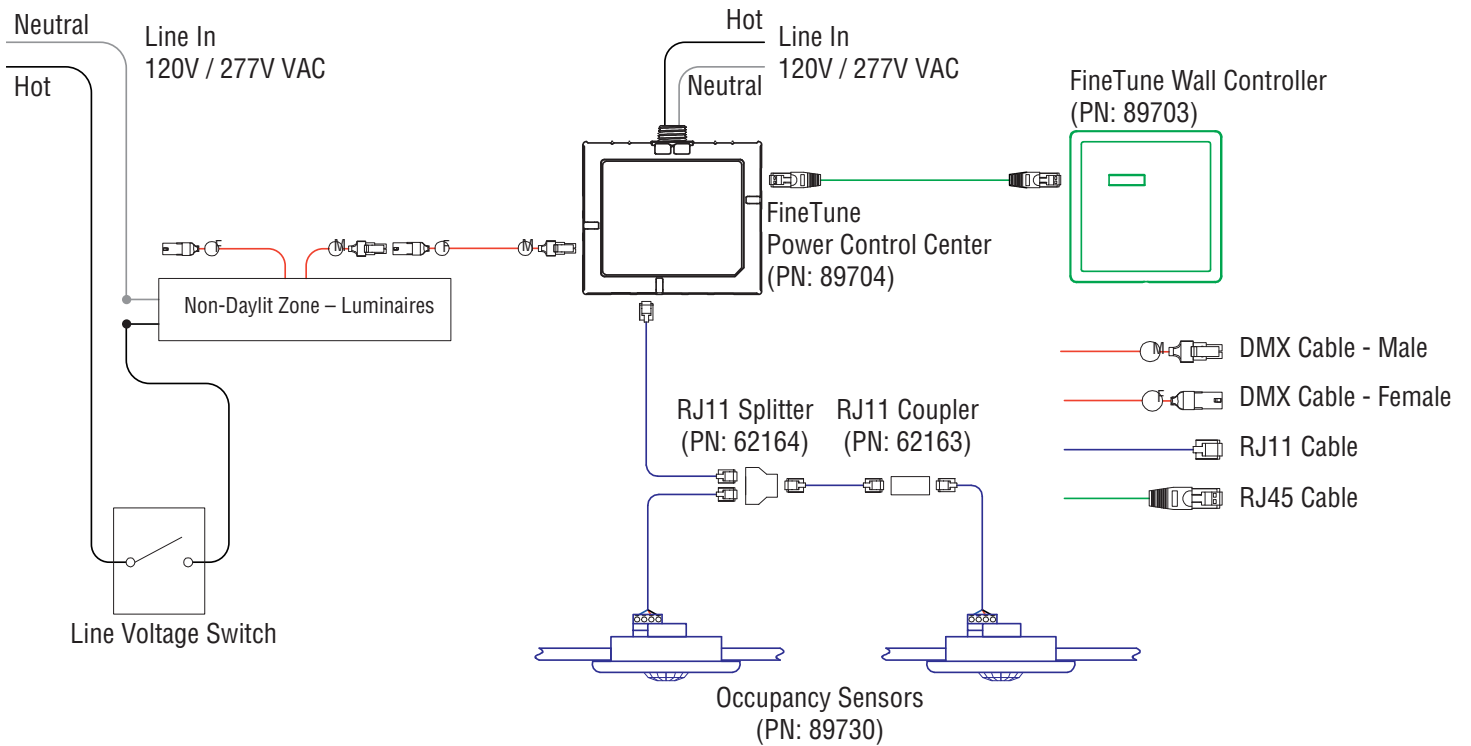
Neutral

Hot

Line In
120V / 277V VAC

Hot

Neutral

Line In
120V / 277V VAC

FineTune Wall Controller
(PN: 89703)

F

M

F

M

Non-Daylit Zone – Luminaires

FineTune
Power Control Center
(PN: 89704)

M DMX Cable - Male

F DMX Cable - Female

RJ11 Cable

RJ45 Cable

RJ11 Splitter
(PN: 62164)

RJ11 Coupler
(PN: 62163)

Line Voltage Switch

Occupancy Sensors
(PN: 89730)